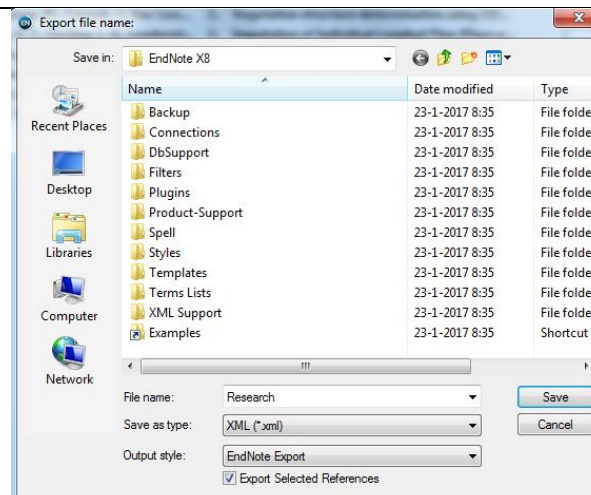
Export file name:

Save in: EndNote X8

| Name | Date modified | Type |
|---|---|---|
| Backup | 23-1-2017 8:35 | File folde |
| Connections | 23-1-2017 8:35 | File folde |
| DbSupport | 23-1-2017 8:35 | File folde |
| Filters | 23-1-2017 8:35 | File folde |
| Plugins | 23-1-2017 8:35 | File folde |
| Product-Support | 23-1-2017 8:35 | File folde |
| Spell | 23-1-2017 8:35 | File folde |
| Styles | 23-1-2017 8:35 | File folde |
| Templates | 23-1-2017 8:35 | File folde |
| Terms Lists | 23-1-2017 8:35 | File folde |
| XML Support | 23-1-2017 8:35 | File folde |
| Examples | 23-1-2017 8:35 | Shortcut |

Recent Places
Desktop
Libraries
Computer
Network

File name: Research
Save as type: XML (*.xml)
Output style: EndNote Export
Export Selected References

Save
Cancel